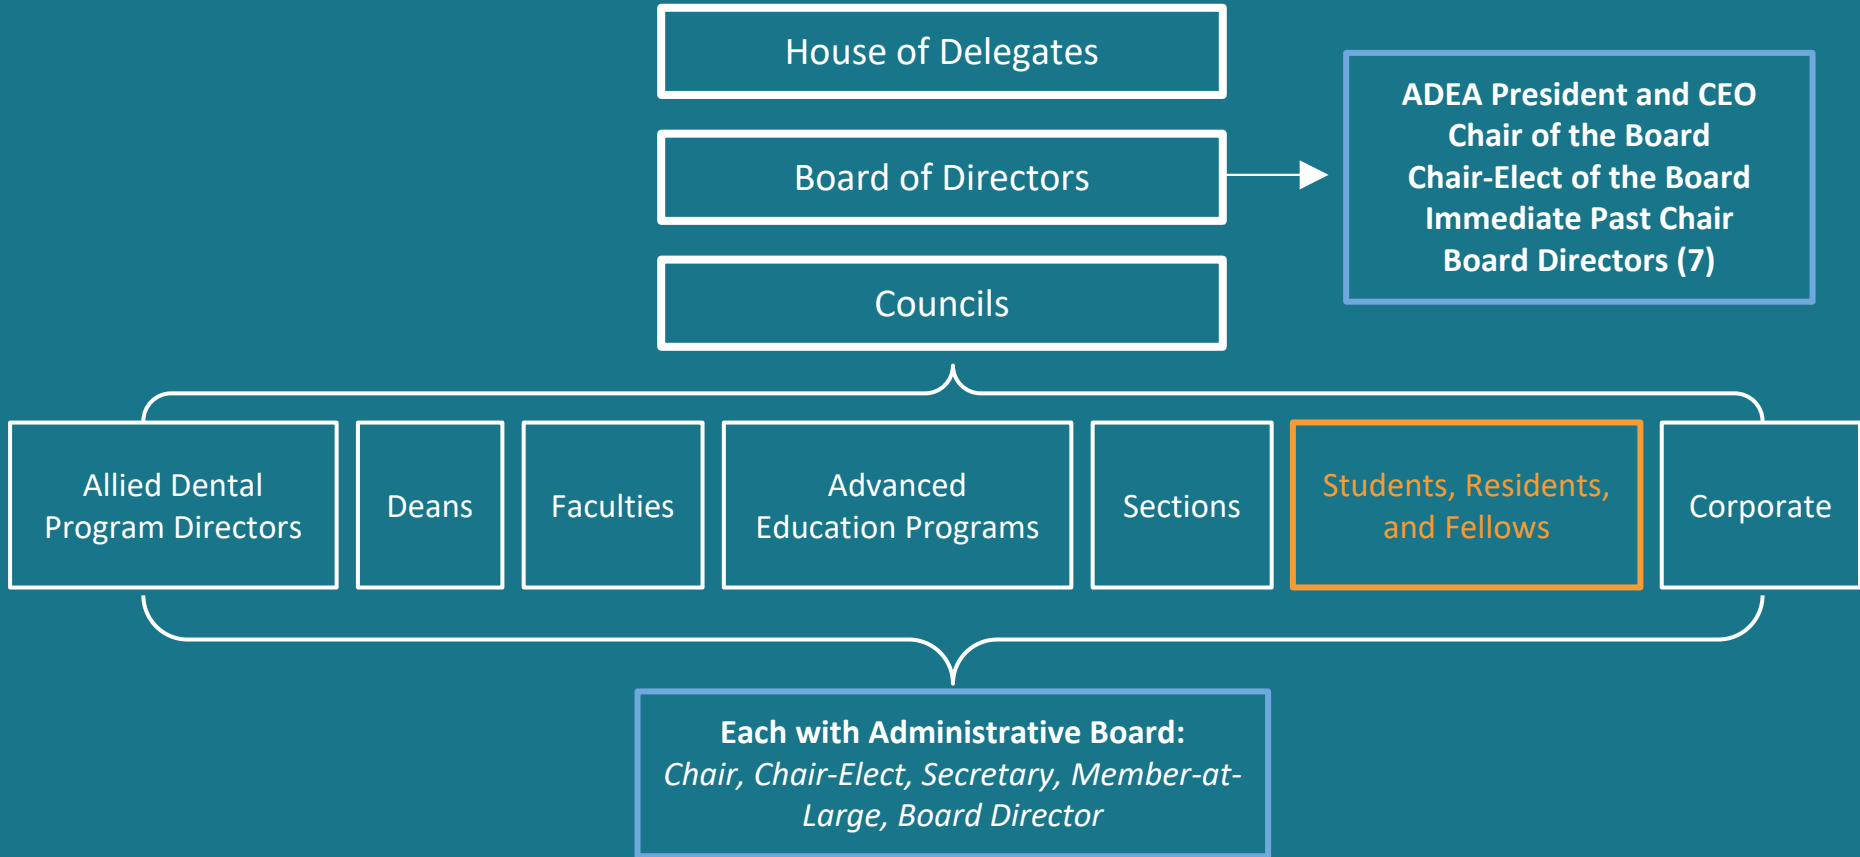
House of Delegates

Board of Directors

Councils

ADEA President and CEO
Chair of the Board
Chair-Elect of the Board
Immediate Past Chair
Board Directors (7)

Allied Dental Program Directors

Deans

Faculties

Advanced Education Programs

Sections

Students, Residents, and Fellows

Corporate

Each with Administrative Board:
Chair, Chair-Elect, Secretary, Member-at-Large, Board Director